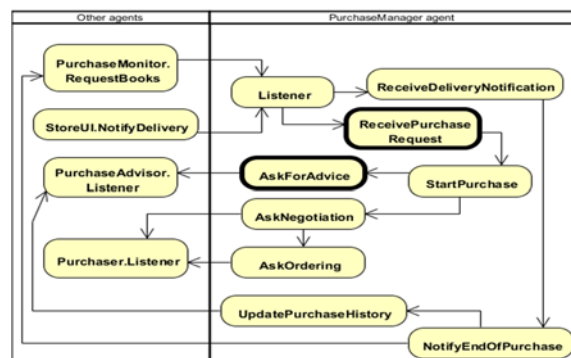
Other agents

PurchaseManager agent

PurchaseMonitor.
RequestBooks

Listener

ReceiveDeliveryNotification

StoreUI.NotifyDelivery

ReceivePurchase
Request

PurchaseAdvisor.
Listener

AskForAdvice

StartPurchase

AskNegotiation

Purchaser.Listener

AskOrdering

UpdatePurchaseHistory

NotifyEndOfPurchase